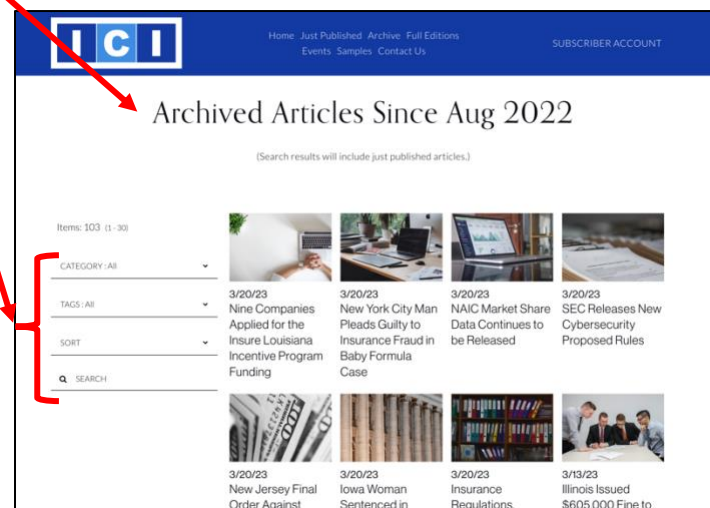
ICI

Home Just Published Archive Full Editions Events Samples Contact Us

SUBSCRIBER ACCOUNT

Archived Articles Since Aug 2022

(Search results will include just published articles.)

Items: 103 (1 - 30)

CATEGORY : All

TAGS : All

SORT

SEARCH

3/20/23
Nine Companies Applied for the Insure Louisiana Incentive Program Funding

3/20/23
New York City Man Pleads Guilty to Insurance Fraud in Baby Formula Case

3/20/23
NAIC Market Share Data Continues to be Released

3/20/23
SEC Releases New Cybersecurity Proposed Rules

3/20/23
New Jersey Final Order Against

3/20/23
Iowa Woman Sentenced in

3/20/23
Insurance Regulations

3/13/23
Illinois Issued $605,000 Fine to